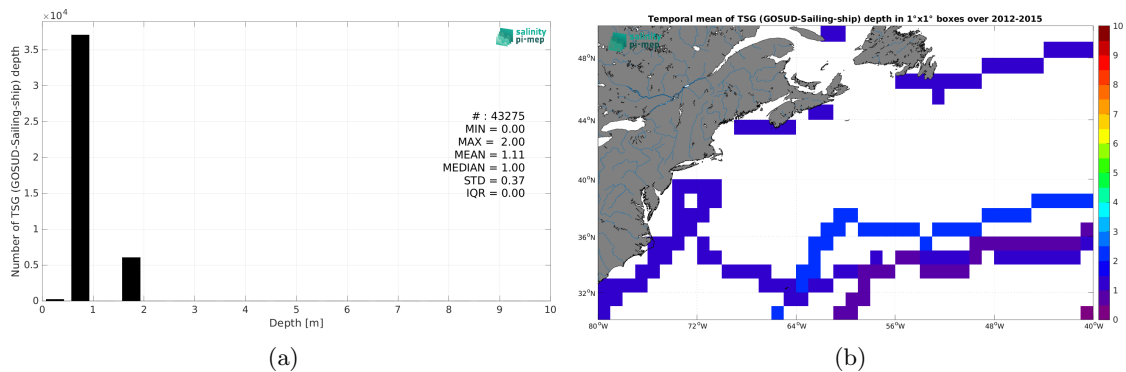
$\times10^4$

salinity pi-mep

Number of TSG (GOSUD-Sailing-ship) depth

3.5
3
2.5
2
1.5
1
0.5
0

# : 43275
MIN = 0.00
MAX = 2.00
MEAN = 1.11
MEDIAN = 1.00
STD = 0.37
IQR = 0.00

0 1 2 3 4 5 6 7 8 9 10
Depth [m]

(a)

Temporal mean of TSG (GOSUD-Sailing-ship) depth in 1°x1° boxes over 2012-2015

salinity pi-mep

48°N
44°N
40°N
36°N
32°N

80°W 72°W 64°W 56°W 48°W 40°W

10
9
8
7
6
5
4
3
2
1
0

(b)